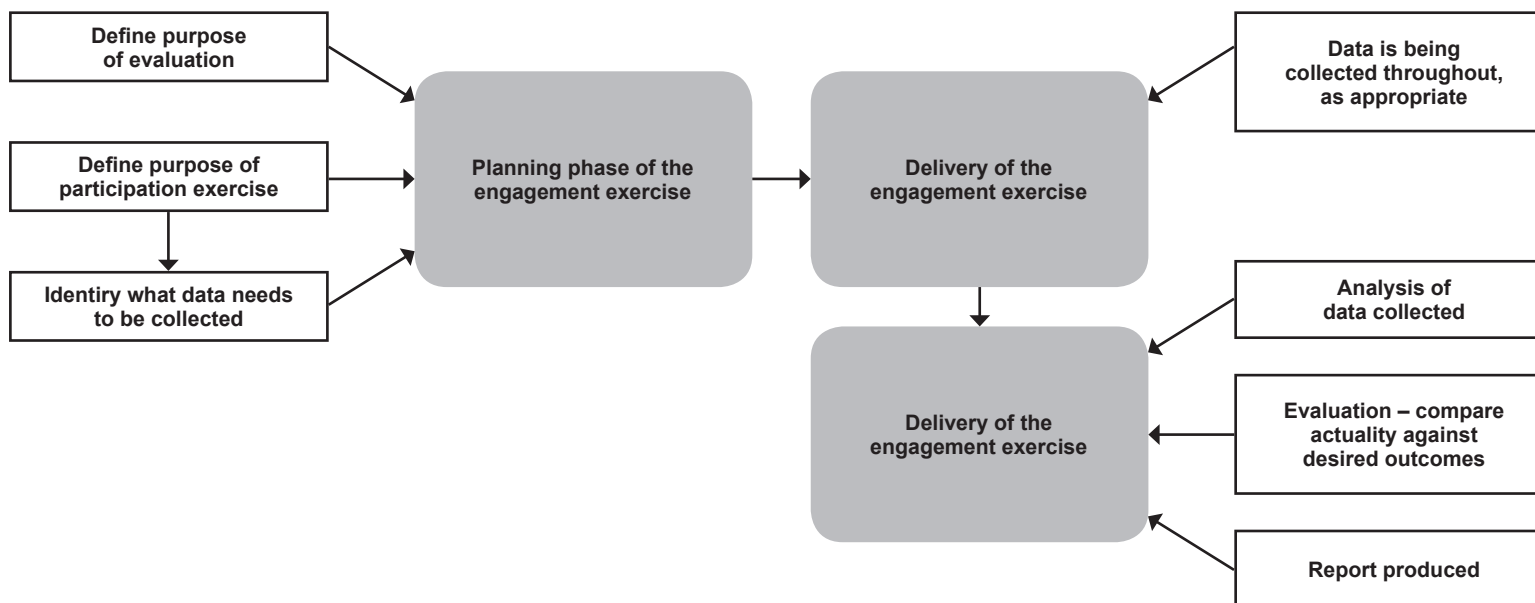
Define purpose of evaluation

Define purpose of participation exercise

Identiry what data needs to be collected

Planning phase of the engagement exercise

Delivery of the engagement exercise

Data is being collected throughout, as appropriate

Analysis of data collected

Delivery of the engagement exercise

Evaluation – compare actuality against desired outcomes

Report produced